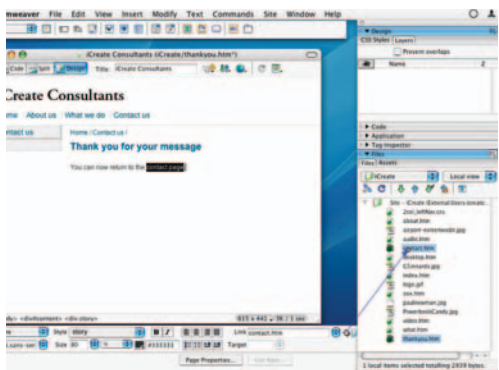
mweaver File Edit View Insert Modify Text Commands Site Window Help

iCreate Consultants (iCreate/thankyou.htm*)

Code Split Design Title: iCreate Consultants

Create Consultants

ome About us What we do Contact us

ontact us

Home / Contact us /

Thank you for your message

You can now return to the contact page

<div#content> <div.story>

611 x 441 ↓ 3K / 1 sec

Style story

Size 80 #333333

Link contact.htm

Target

Page Properties... List Item...

Design

CSS Styles Layers

Prevent overlaps

Name Z

Code

Application

Tag Inspector

Files

Files Assets

iCreate Local view

Site - iCreate (External:Users:icreate

Zoe_leftNav.css

about.htm

airport-extremeside.jpg

audio.htm

contact.htm

desktop.htm

CDrevards.jpg

index.htm

logo.gif

xxx.htm

paulnewman.jpg

PowerbookCards.jpg

video.htm

what.htm

thankyou.htm

1 local items selected totalling 2939 bytes.